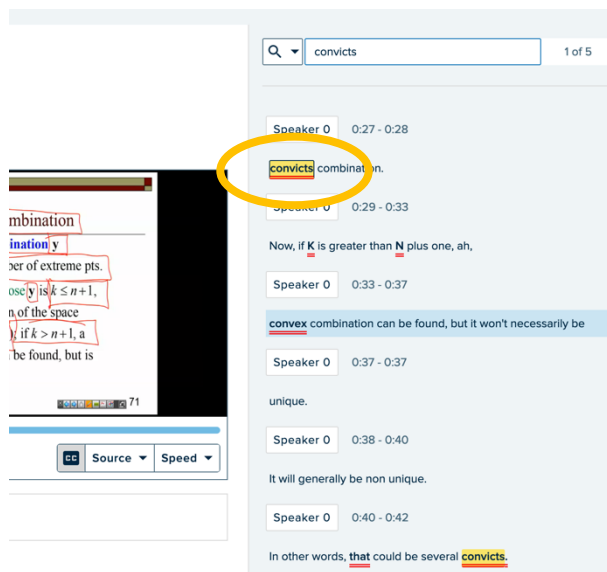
convicts
1 of 5

mbination
ination y
ber of extreme pts.
ose y is $k \leq n+1$,
n of the space
if $k > n+1$, a
be found, but is
71

CC Source Speed

Speaker 0 0:27 - 0:28

convicts combination.

Speaker 0 0:29 - 0:33

Now, if K is greater than N plus one, ah,

Speaker 0 0:33 - 0:37

convex combination can be found, but it won't necessarily be

Speaker 0 0:37 - 0:37

unique.

Speaker 0 0:38 - 0:40

It will generally be non unique.

Speaker 0 0:40 - 0:42

In other words, that could be several convicts.